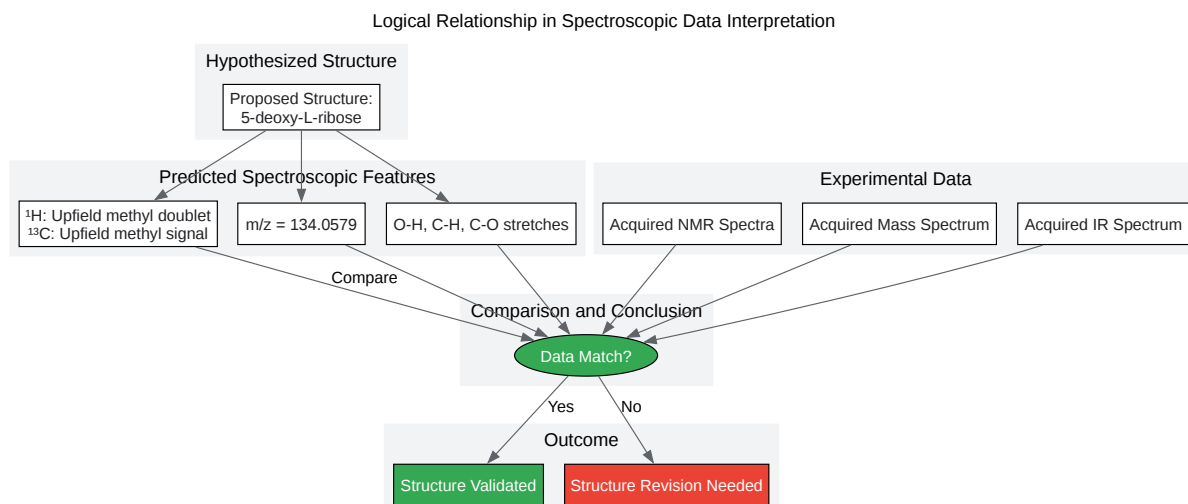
Logical Relationship in Spectroscopic Data Interpretation

Hypothesized Structure

Proposed Structure:
5-deoxy-L-ribose

Predicted Spectroscopic Features

$^1$H: Upfield methyl doublet
$^{13}$C: Upfield methyl signal

m/z = 134.0579

O-H, C-H, C-O stretches

Experimental Data

Acquired NMR Spectra

Acquired Mass Spectrum

Acquired IR Spectrum

Compare

Comparison and Conclusion

Data Match?

Yes

No

Outcome

Structure Validated

Structure Revision Needed